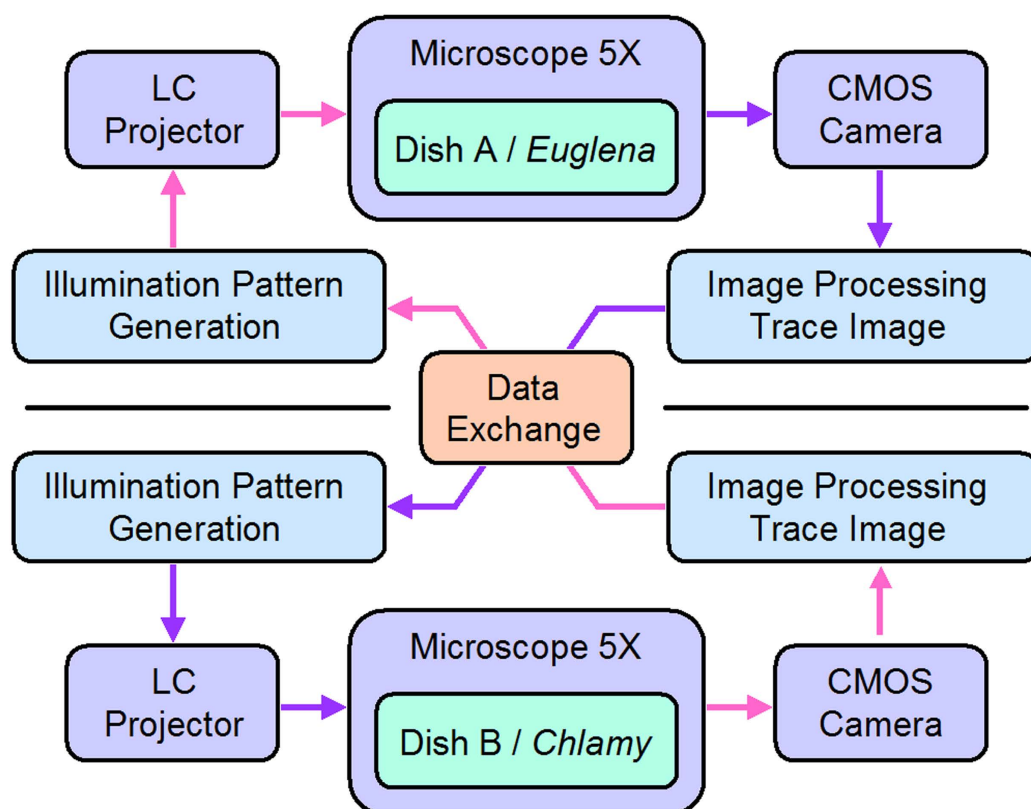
LC Projector

Microscope 5X

Dish A / Euglena

CMOS Camera

Illumination Pattern Generation

Image Processing Trace Image

Data Exchange

Illumination Pattern Generation

Image Processing Trace Image

LC Projector

Microscope 5X

Dish B / Chlamy

CMOS Camera